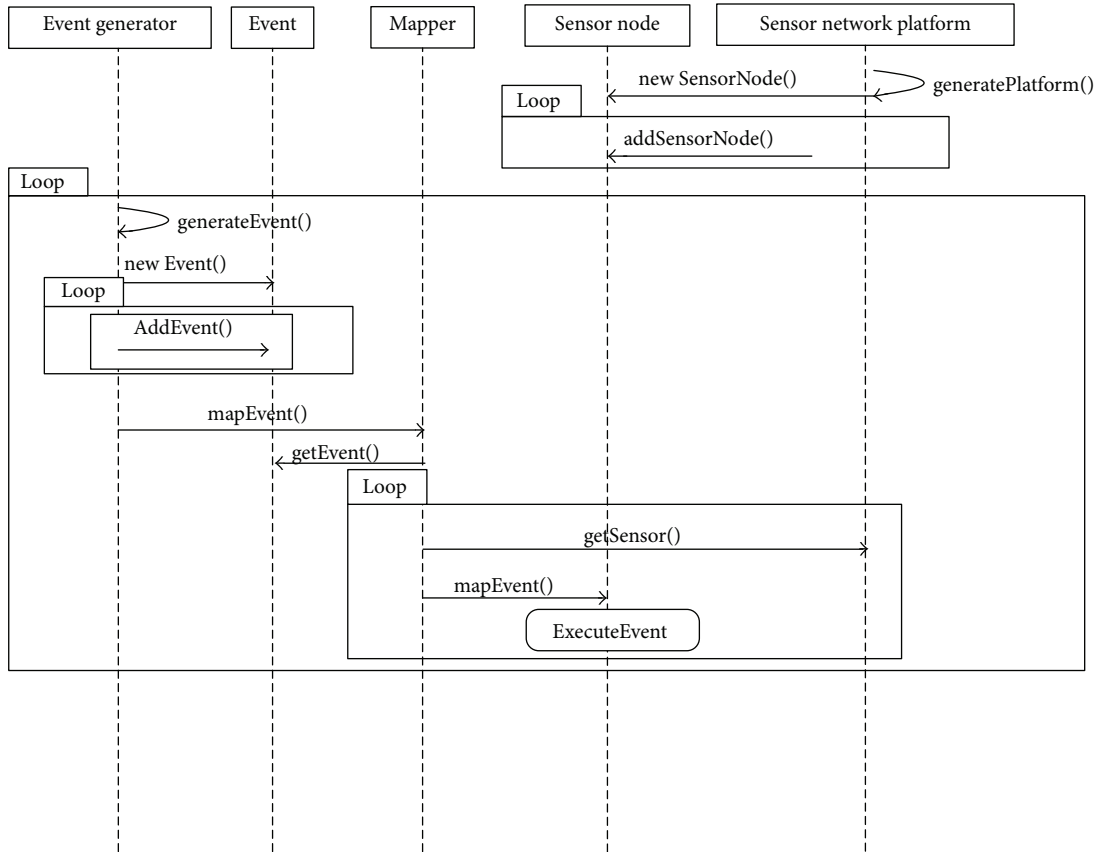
Event generator

Event

Mapper

Sensor node

Sensor network platform

new SensorNode()

generatePlatform()

Loop

addSensorNode()

Loop

generateEvent()

new Event()

Loop

AddEvent()

mapEvent()

getEvent()

Loop

getSensor()

mapEvent()

ExecuteEvent